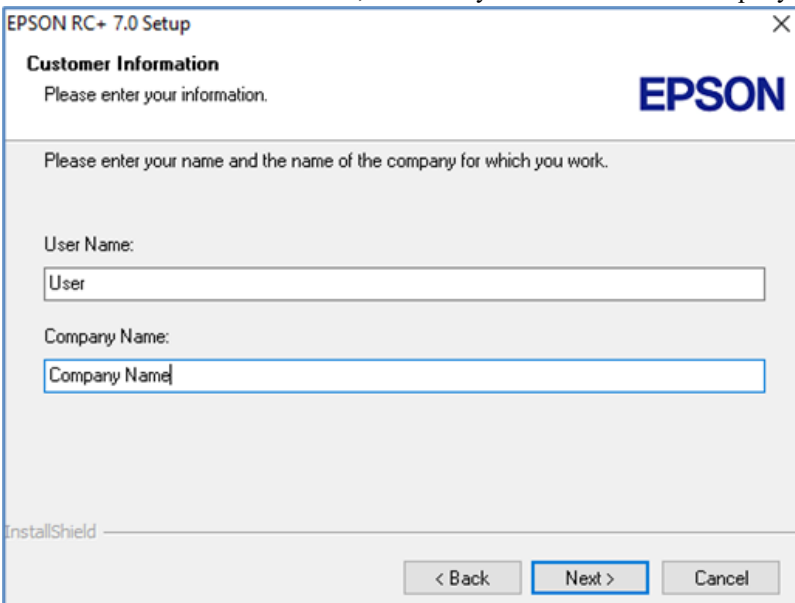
EPSON RC+ 7.0 Setup

Customer Information
Please enter your information.

EPSON

Please enter your name and the name of the company for which you work.

User Name:
User

Company Name:
Company Name

InstallShield

< Back
Next >
Cancel